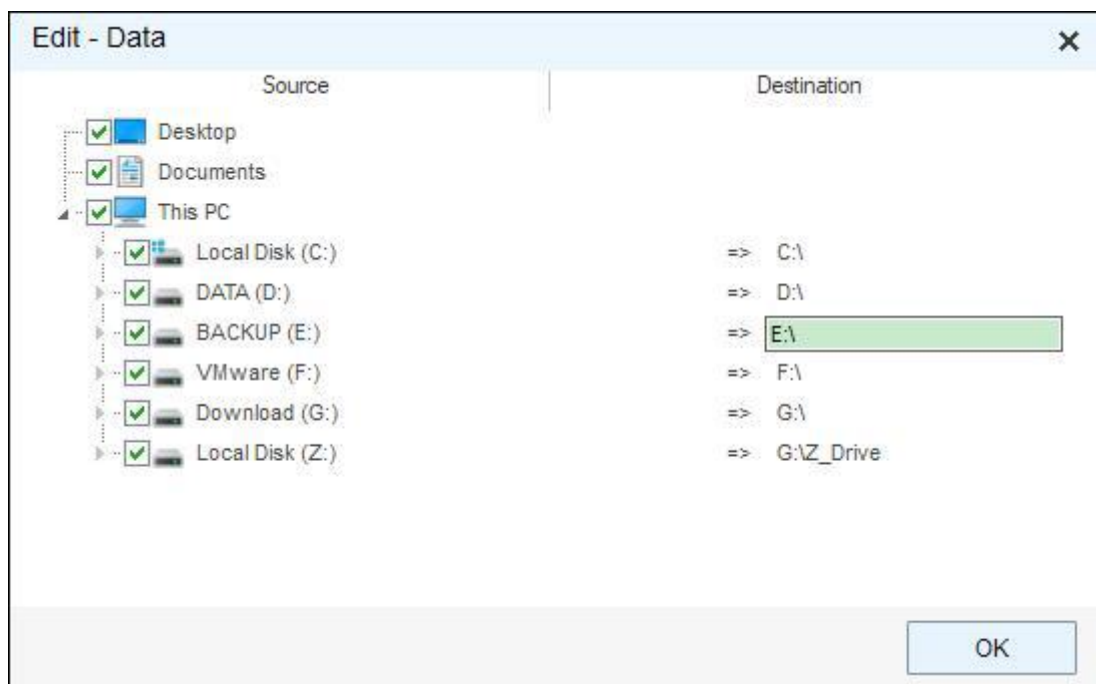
Edit - Data

×

| Source | Destination |
|---|---|
| Desktop | |
| Documents | |
| This PC | |
| Local Disk (C:) | => C:\ |
| DATA (D:) | => D:\ |
| BACKUP (E:) | => E:\ |
| VMware (F:) | => F:\ |
| Download (G:) | => G:\ |
| Local Disk (Z:) | => G:\Z_Drive |

OK